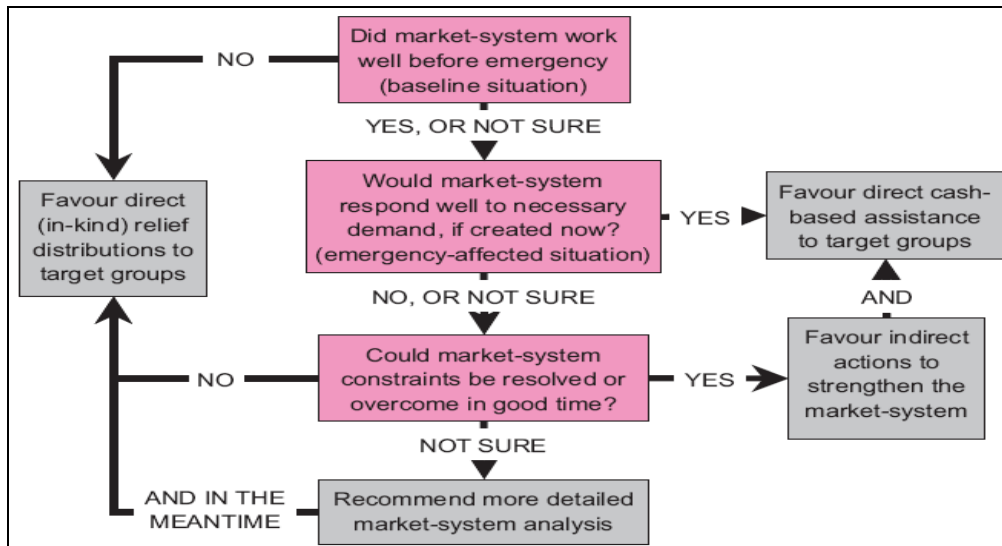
Did market-system work well before emergency (baseline situation)

NO

YES, OR NOT SURE

Would market-system respond well to necessary demand, if created now? (emergency-affected situation)

YES

Favour direct cash-based assistance to target groups

Favour direct (in-kind) relief distributions to target groups

NO, OR NOT SURE

AND

Could market-system constraints be resolved or overcome in good time?

NO

YES

Favour indirect actions to strengthen the market-system

NOT SURE

AND IN THE MEANTIME

Recommend more detailed market-system analysis